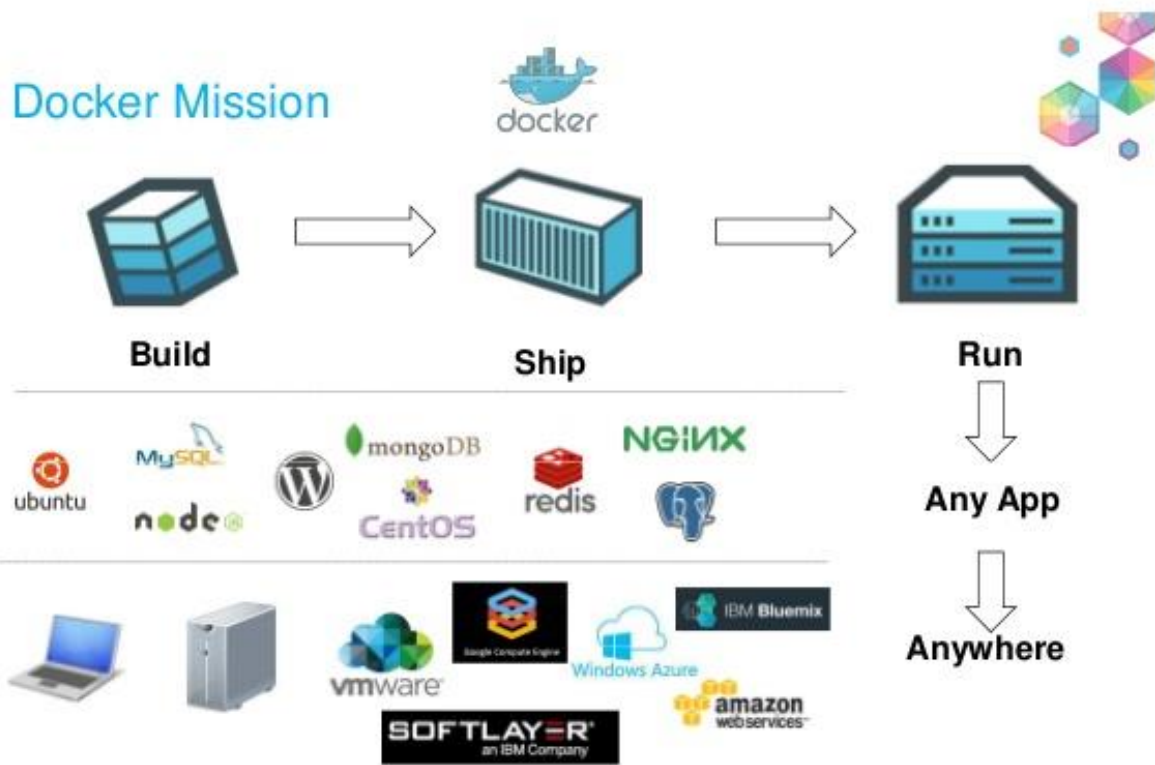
Docker Mission

docker

Build

Ship

Run

ubuntu

MySQL

node

mongoDB

CentOS

redis

NGINX

Any App

vmware

Google Compute Engine

Windows Azure

IBM Bluemix

amazon web services

SOFTLAYER an IBM Company

Anywhere